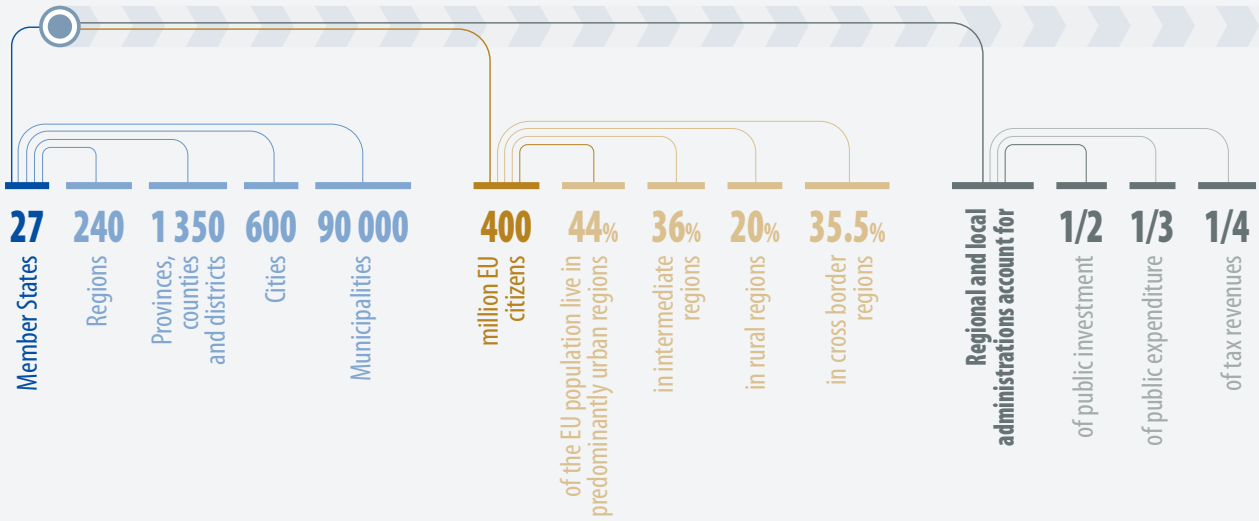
27
Member States

240
Regions

1 350
Provinces, counties and districts

600
Cities

90 000
Municipalities

400
million EU citizens

44%
of the EU population live in predominantly urban regions

36%
in intermediate regions

20%
in rural regions

35.5%
in cross border regions

Regional and local administrations account for

1/2
of public investment

1/3
of public expenditure

1/4
of tax revenues